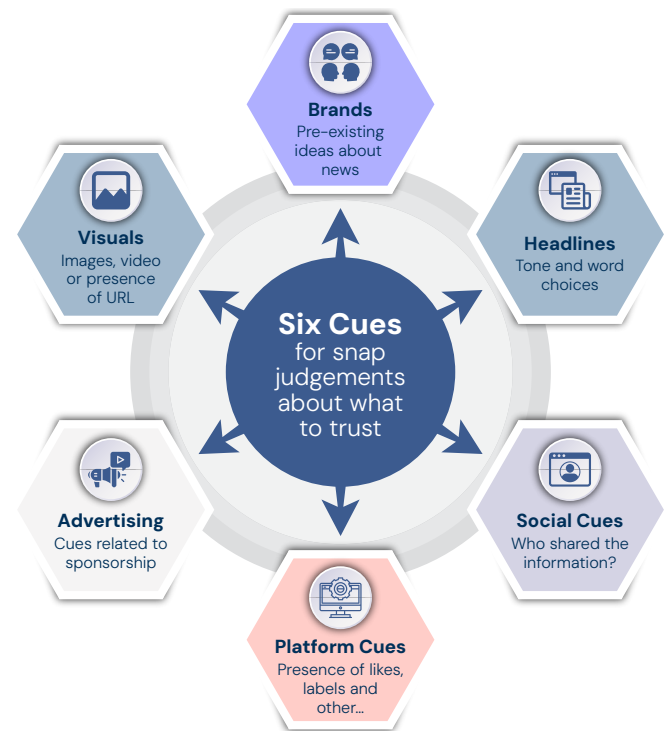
Six Cues for snap judgements about what to trust

Brands
Pre-existing ideas about news

Headlines
Tone and word choices

Social Cues
Who shared the information?

Platform Cues
Presence of likes, labels and other...

Advertising
Cues related to sponsorship

Visuals
Images, video or presence of URL